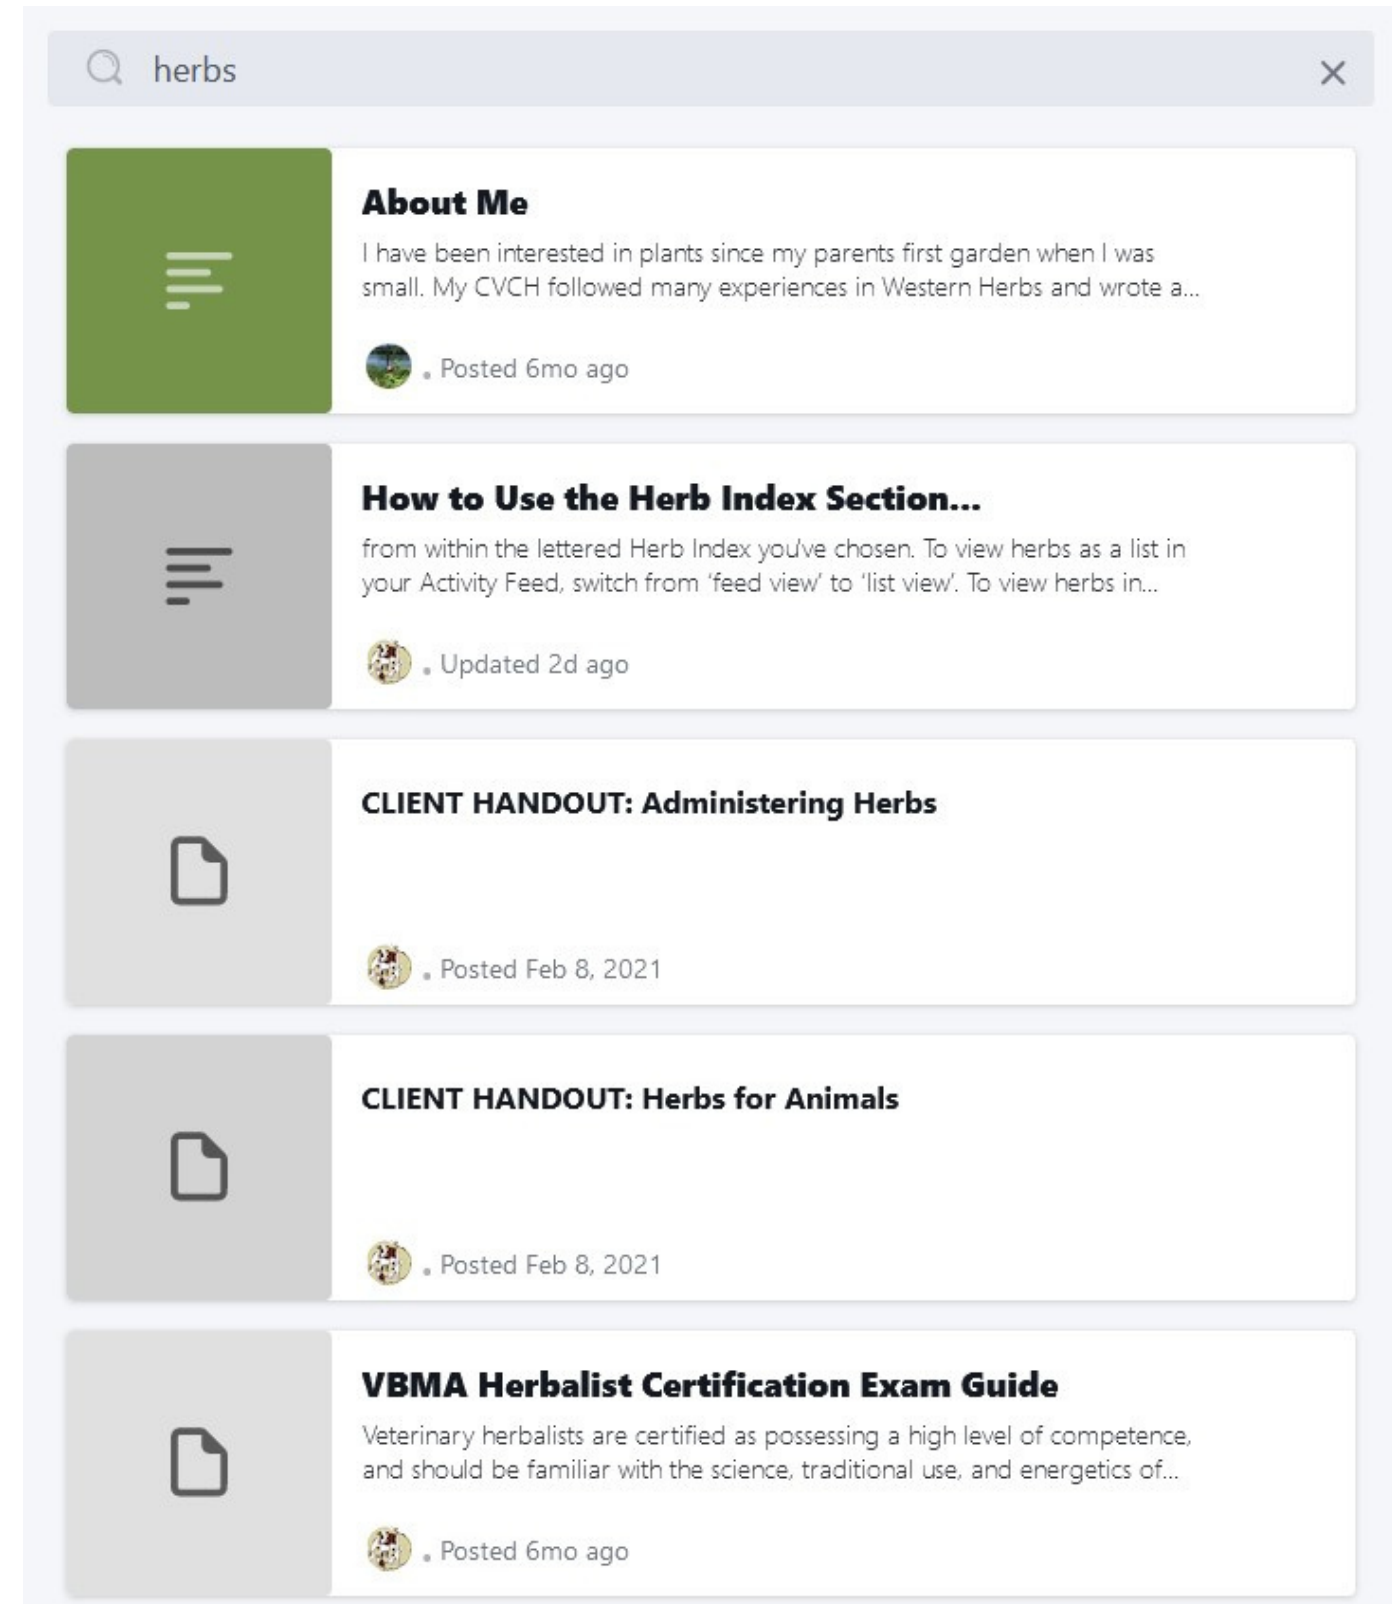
herbs

About Me

I have been interested in plants since my parents first garden when I was small. My CVCH followed many experiences in Western Herbs and wrote a...

. Posted 6mo ago

How to Use the Herb Index Section...

from within the lettered Herb Index you've chosen. To view herbs as a list in your Activity Feed, switch from 'feed view' to 'list view'. To view herbs in...

. Updated 2d ago

CLIENT HANDOUT: Administering Herbs

. Posted Feb 8, 2021

CLIENT HANDOUT: Herbs for Animals

. Posted Feb 8, 2021

VBMA Herbalist Certification Exam Guide

Veterinary herbalists are certified as possessing a high level of competence, and should be familiar with the science, traditional use, and energetics of...

. Posted 6mo ago